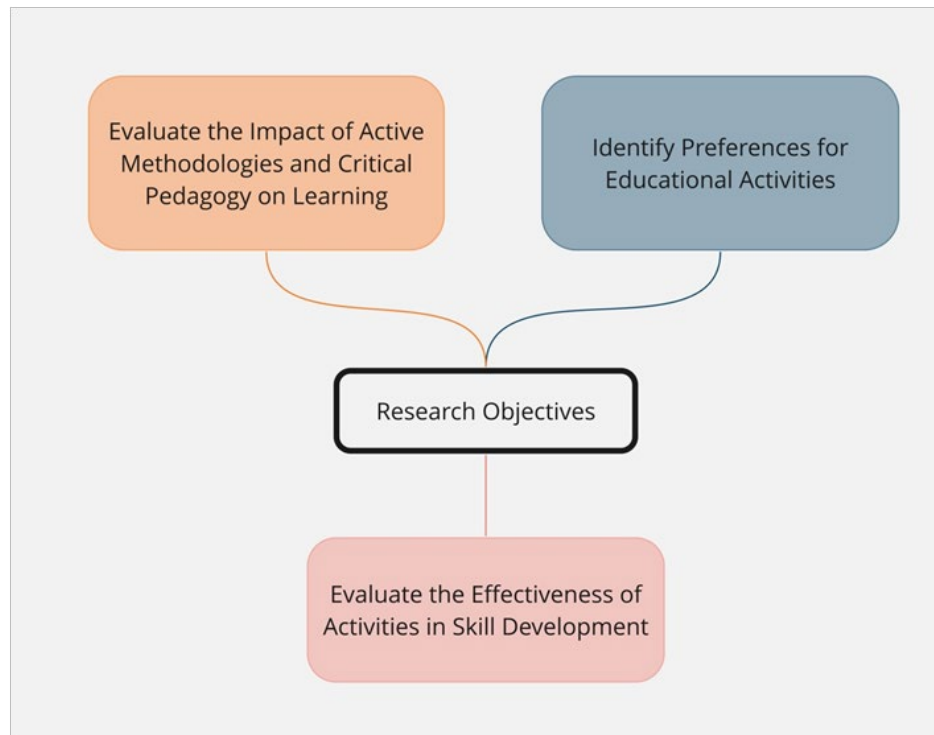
Evaluate the Impact of Active Methodologies and Critical Pedagogy on Learning

Identify Preferences for Educational Activities

Research Objectives

Evaluate the Effectiveness of Activities in Skill Development